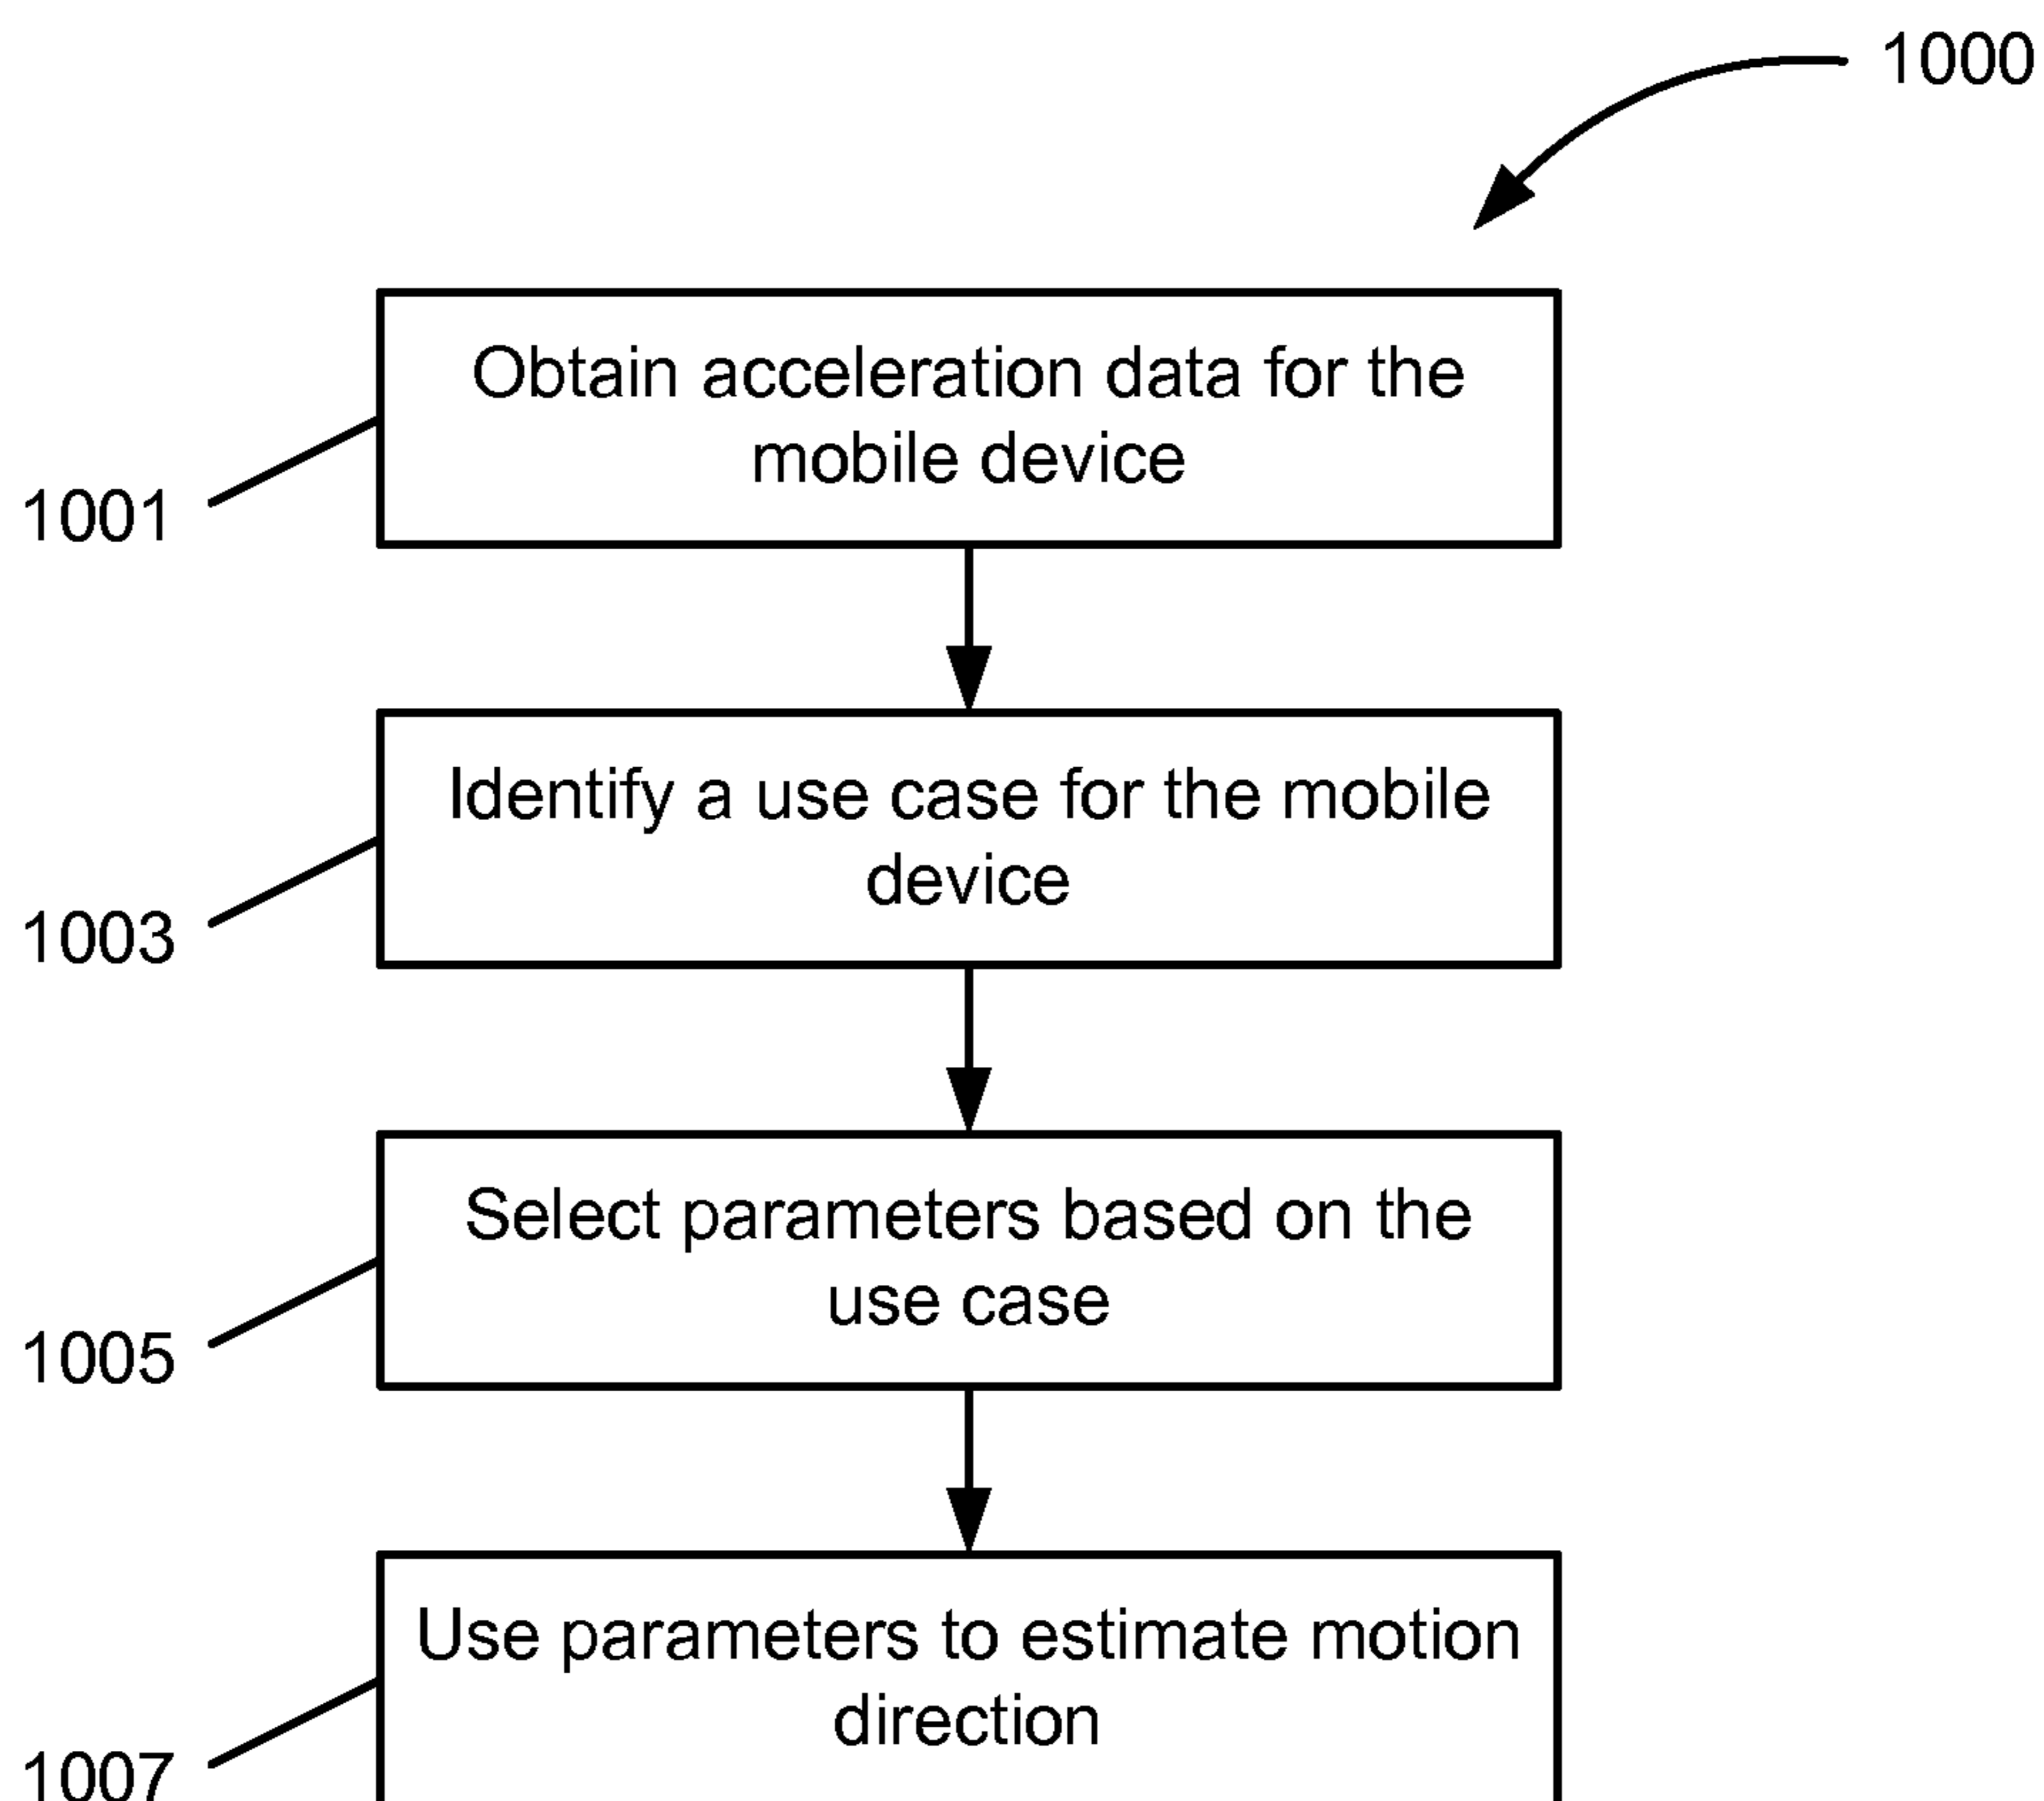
1000

Obtain acceleration data for the mobile device

1001

Identify a use case for the mobile device

1003

Select parameters based on the use case

1005

Use parameters to estimate motion direction

1007